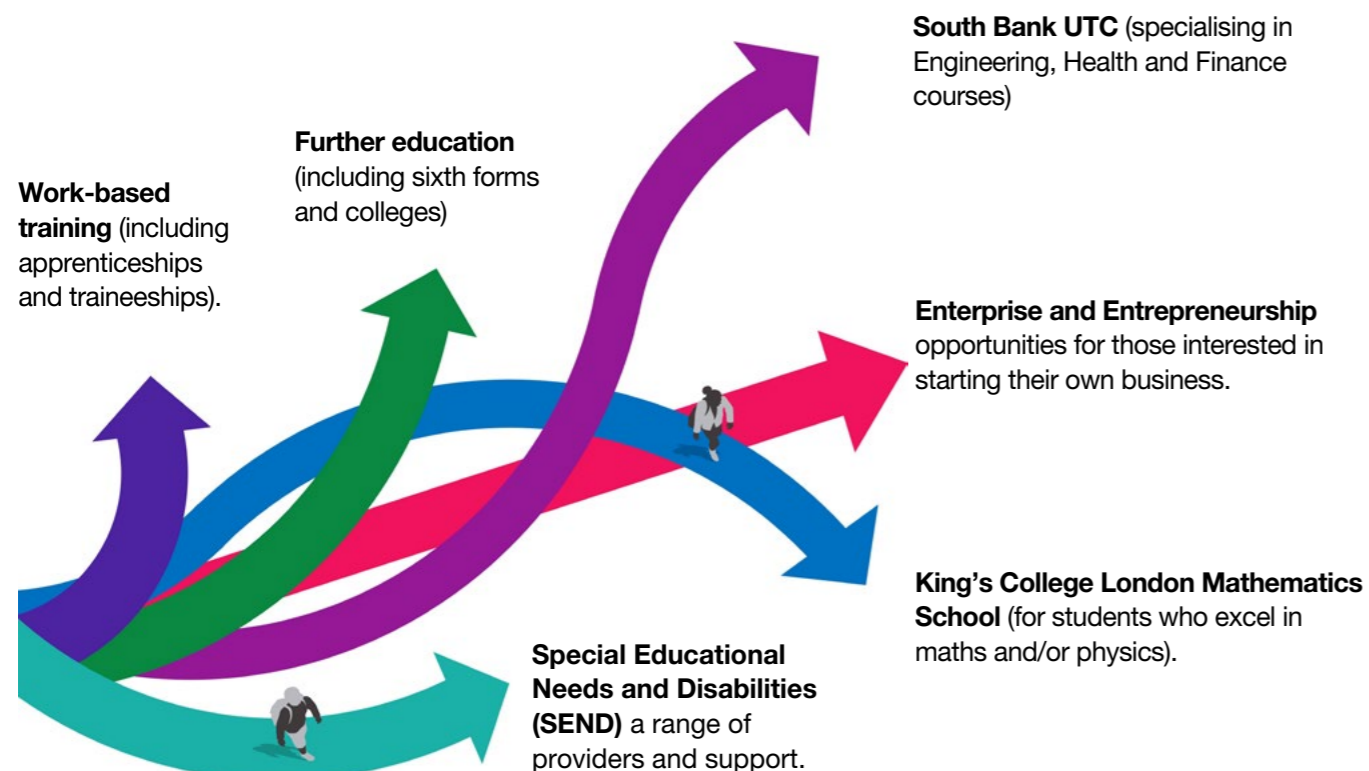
South Bank UTC (specialising in Engineering, Health and Finance courses)

Further education (including sixth forms and colleges)

Work-based training (including apprenticeships and traineeships).

Enterprise and Entrepreneurship opportunities for those interested in starting their own business.

King's College London Mathematics School (for students who excel in maths and/or physics).

Special Educational Needs and Disabilities (SEND) a range of providers and support.